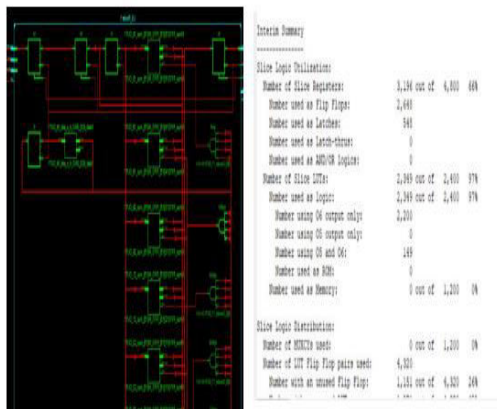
Interim Summary

Slice Logic Utilization:

| | | | | |
|---|---|---|---|---|
| Number of Slice Registers: | 3,136 | out of | 4,800 | 66% |
| Number used as Flip Flops: | 2,640 | | | |
| Number used as Latches: | 548 | | | |
| Number used as Latch-thrus: | 0 | | | |
| Number used as AND/OR logics: | 0 | | | |
| Number of Slice LUTs: | 2,349 | out of | 2,400 | 97% |
| Number used as logic: | 2,349 | out of | 2,400 | 97% |
| Number using O6 output only: | 2,200 | | | |
| Number using O5 output only: | 0 | | | |
| Number using O5 and O6: | 149 | | | |
| Number used as ROM: | 0 | | | |
| Number used as Memory: | 0 | out of | 1,200 | 0% |

Slice Logic Distribution:

| | | | | |
|---|---|---|---|---|
| Number of MUXCYs used: | 0 | out of | 1,200 | 0% |
| Number of LUT Flip Flop pairs used: | 4,320 | | | |
| Number with an unused Flip Flop: | 1,181 | out of | 4,320 | 24% |
| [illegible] | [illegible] | | | |